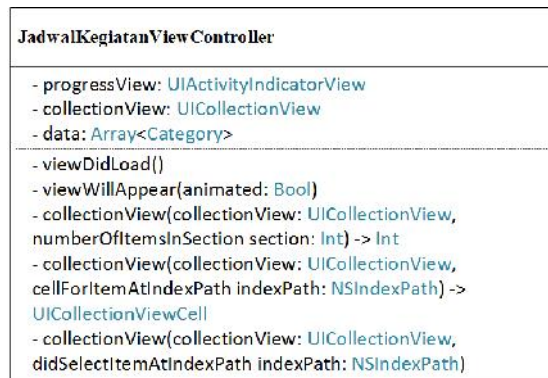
JadwalKegiatanViewController

- progressView: UIActivityIndicatorView
- collectionView: UICollectionView
- data: Array<Category>

- viewDidLoad()
- viewWillAppear(animated: Bool)
- collectionView(collectionView: UICollectionView, numberOfItemsInSection section: Int) -> Int
- collectionView(collectionView: UICollectionView, cellForItemAtIndexPath indexPath: NSIndexPath) -> UICollectionViewCell
- collectionView(collectionView: UICollectionView, didSelectItemAtIndexPath indexPath: NSIndexPath)